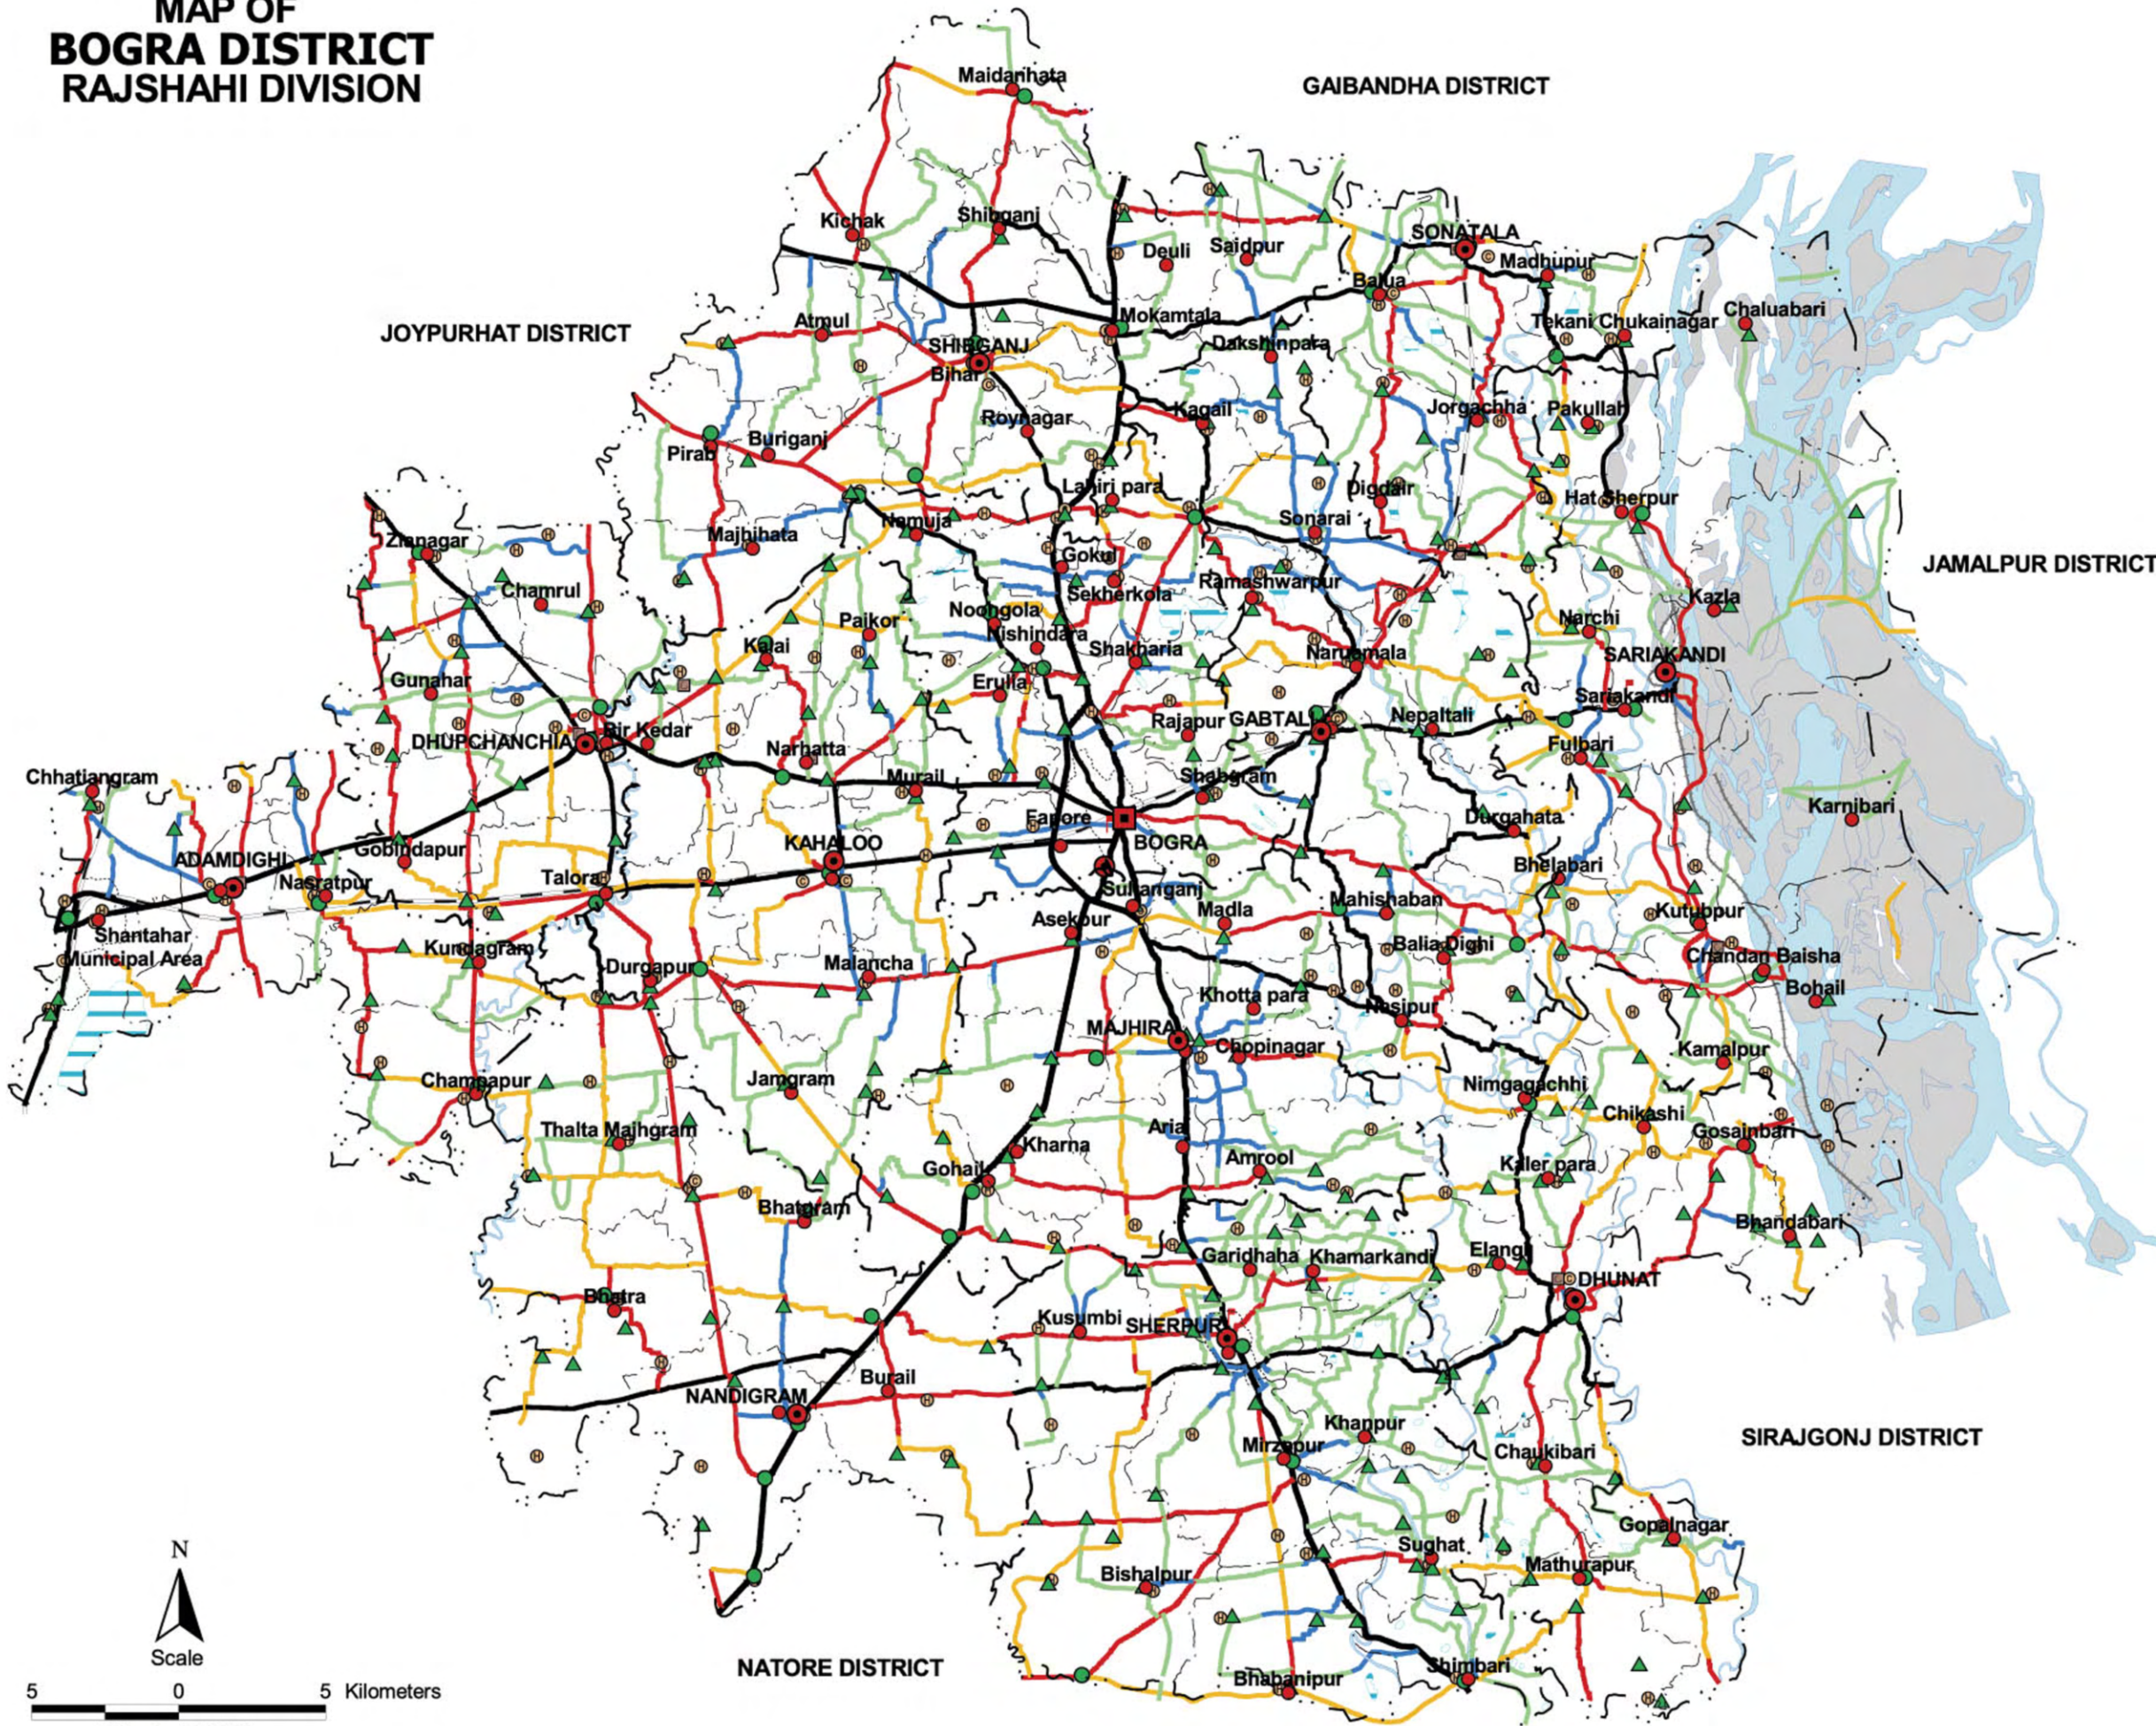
MAP OF
BOGRA DISTRICT
RAJSHAHI DIVISION

GAIBANDHA DISTRICT
JOYPURHAT DISTRICT
JAMALPUR DISTRICT
SIRAJGONJ DISTRICT
NATORE DISTRICT

Maidanhata
Kichak
Shibganj
Deuli
Saidpur
SONATALA
Madhupur
Balua
Chaluabari
Atmul
Mokamtala
Dakshinpara
Tekani
Chukainagar
SHIBGANJ
Bihar
Kagail
Jorgachha
Pakullah
Roynagar
Pirab
Buriganj
Lahiri para
Digdair
Hat Sherpur
Namuja
Sonarai
Zianagar
Majhihata
Gokul
Chamrul
Sekherkola
Ramashwarpur
Kazla
Noongola
Narchi
Paikor
Kishindara
Kalai
Shakharia
Narumala
SARIAKANDI
Gunahar
Erulia
Sariakandi
DHUPCHANCHIA
Bir Kedar
Rajapur
GABTALI
Nepaltali
Chhatiangram
Narhatta
Fulbari
Murail
Shabgram
Karnibari
Fapore
Durgahata
ADAMDIGHI
Gobindapur
KAHALOO
BOGRA
Nasratpur
Talora
Bhelabari
Sultanganj
Shantahar
Municipal Area
Madla
Mahishaban
Kutubpur
Asekpur
Kumagram
Balia Dighi
Chandan Baisha
Malancha
Durgapur
Bohail
Khotta para
Nasipur
MAJHIRA
Chopinagar
Kamalpur
Champapur
Jamgram
Nimgachhi
Chikashi
Thalta Majhgram
Aria
Gosainbari
Kharna
Amrool
Kaller para
Gohail
Bhatgram
Bhandabari
Garidhaha
Khamarkandi
Elangi
Bhatra
DHUNAT
Kusumbi
SHERPUR
Burail
NANDIGRAM
Khanpur
Mirzapur
Chaukibari
Gopalnagar
Sughat
Mathurapur
Bishalpur
Shimbari
Bhabanipur

N
Scale
5 0 5 Kilometers